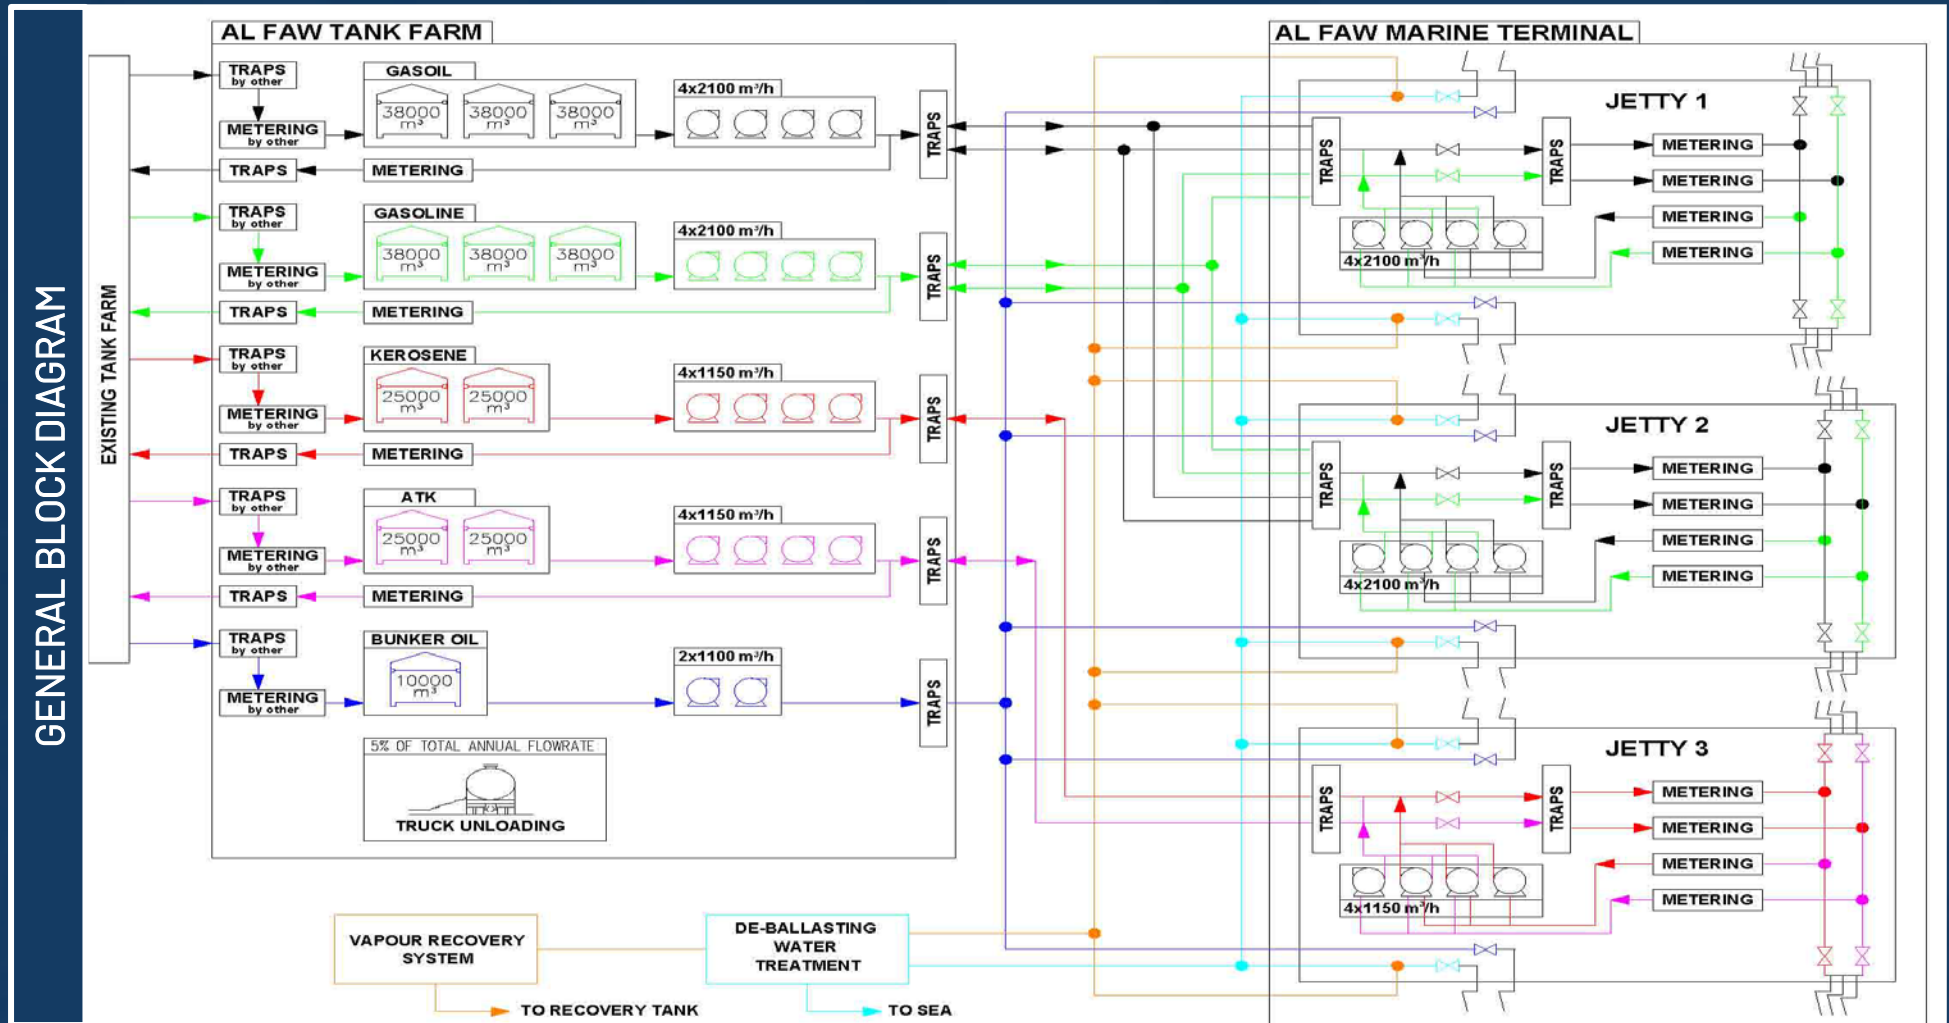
GENERAL BLOCK DIAGRAM

EXISTING TANK FARM

AL FAW TANK FARM

TRAPS by other
METERING by other
TRAPS
METERING
GASOIL
38000 m³
38000 m³
38000 m³
4x2100 m³/h
TRAPS

TRAPS by other
METERING by other
TRAPS
METERING
GASOLINE
38000 m³
38000 m³
38000 m³
4x2100 m³/h
TRAPS

TRAPS by other
METERING by other
TRAPS
METERING
KEROSENE
25000 m³
25000 m³
4x1150 m³/h
TRAPS

TRAPS by other
METERING by other
TRAPS
METERING
ATK
25000 m³
25000 m³
4x1150 m³/h
TRAPS

TRAPS by other
METERING by other
BUNKER OIL
10000 m³
2x1100 m³/h
TRAPS

5% OF TOTAL ANNUAL FLOWRATE
TRUCK UNLOADING

AL FAW MARINE TERMINAL

JETTY 1
TRAPS
TRAPS
METERING
METERING
METERING
METERING
4x2100 m³/h

JETTY 2
TRAPS
TRAPS
METERING
METERING
METERING
METERING
4x2100 m³/h

JETTY 3
TRAPS
TRAPS
METERING
METERING
METERING
METERING
4x1150 m³/h

VAPOUR RECOVERY SYSTEM
DE-BALLASTING WATER TREATMENT
TO RECOVERY TANK
TO SEA